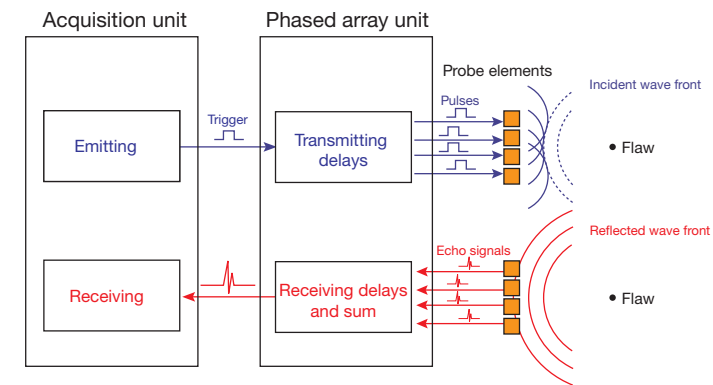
Acquisition unit

Phased array unit

Probe elements

Incident wave front

Pulses

Trigger

Emitting

Transmitting delays

Flaw

Reflected wave front

Echo signals

Receiving

Receiving delays and sum

Flaw